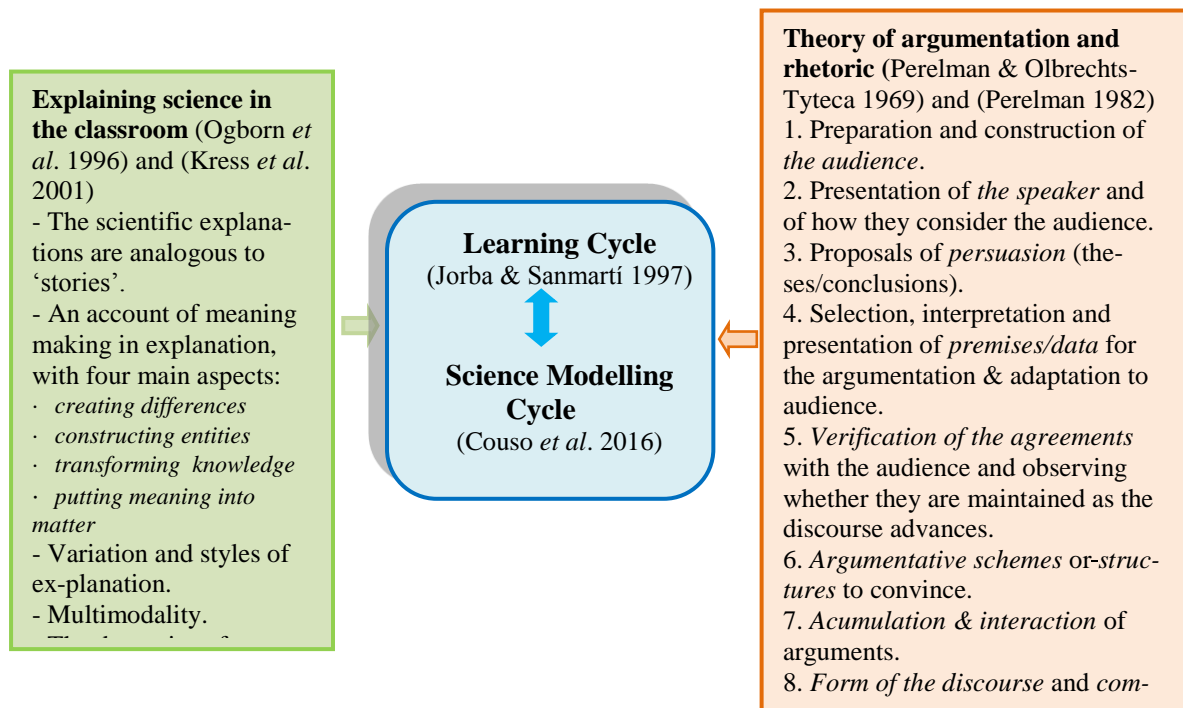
**Explaining science in the classroom** (Ogborn *et al*. 1996) and (Kress *et al*. 2001)
- The scientific explanations are analogous to 'stories'.
- An account of meaning making in explanation, with four main aspects:
· *creating differences*
· *constructing entities*
· *transforming knowledge*
· *putting meaning into matter*
- Variation and styles of ex-planation.
- Multimodality.
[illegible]

**Learning Cycle**
(Jorba & Sanmartí 1997)

**Science Modelling Cycle**
(Couso *et al*. 2016)

**Theory of argumentation and rhetoric** (Perelman & Olbrechts-Tyteca 1969) and (Perelman 1982)
1. Preparation and construction of *the audience*.
2. Presentation of *the speaker* and of how they consider the audience.
3. Proposals of *persuasion* (theses/conclusions).
4. Selection, interpretation and presentation of *premises/data* for the argumentation & adaptation to audience.
5. *Verification of the agreements* with the audience and observing whether they are maintained as the discourse advances.
6. *Argumentative schemes* or-*structures* to convince.
7. *Acumulation & interaction* of arguments.
8. *Form of the discourse* and *com-*